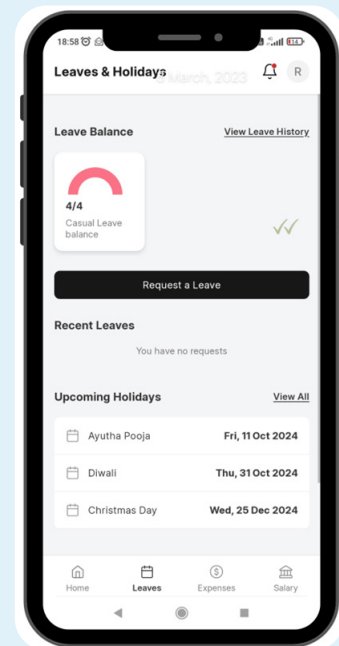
18:58

Leaves & Holidays March, 2023

R

Leave Balance

View Leave History

4/4
Casual Leave balance

Request a Leave

Recent Leaves

You have no requests

Upcoming Holidays

View All

| | |
|---|---|
| Ayutha Pooja | Fri, 11 Oct 2024 |
| Diwali | Thu, 31 Oct 2024 |
| Christmas Day | Wed, 25 Dec 2024 |

Home Leaves Expenses Salary